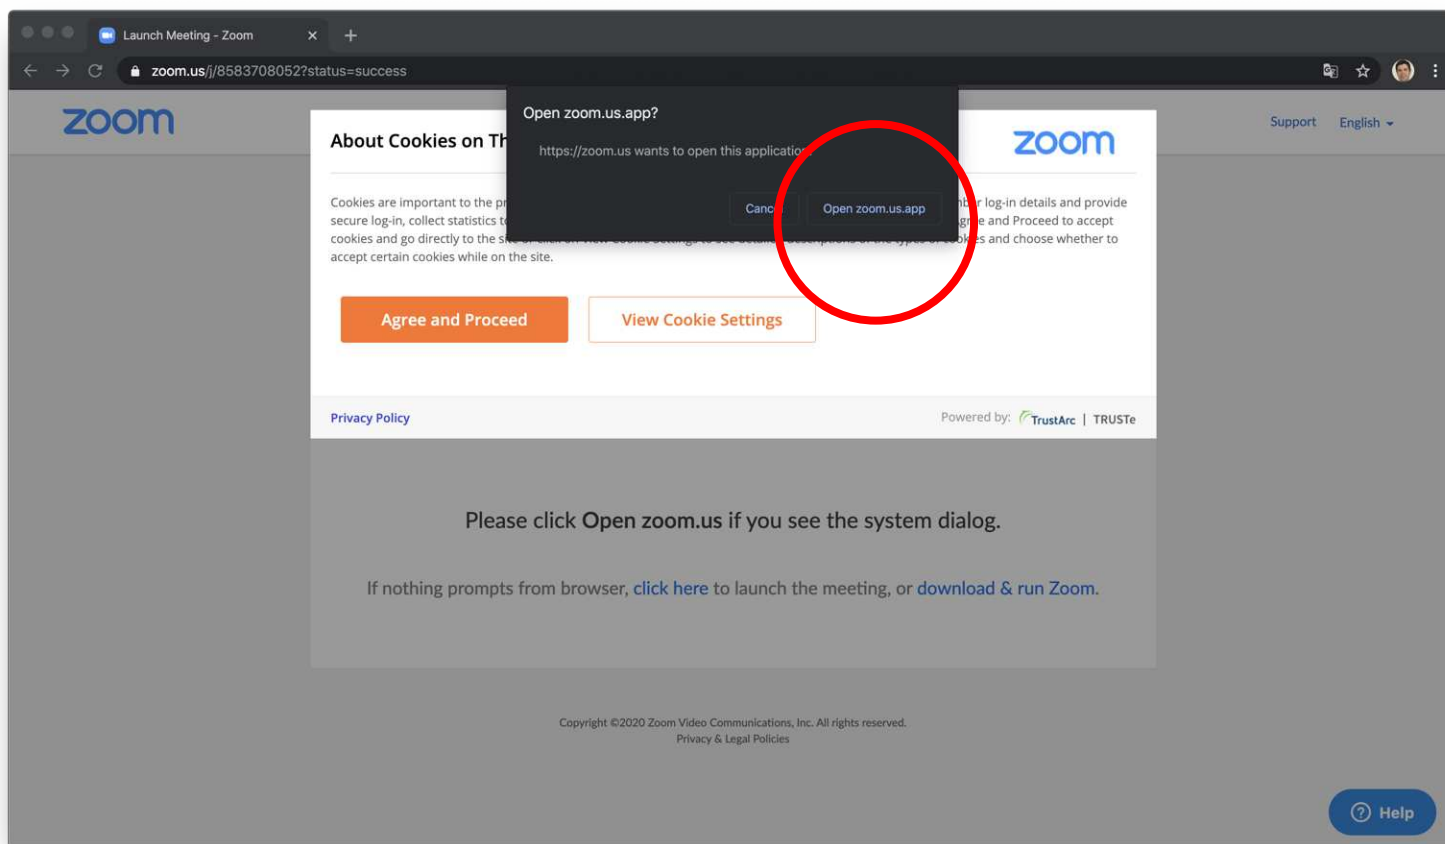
Launch Meeting - Zoom

zoom.us/j/8583708052?status=success

zoom

Support English

About Cookies on Th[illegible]

Open zoom.us.app?

https://zoom.us wants to open this applicatio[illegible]

Canc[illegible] Open zoom.us.app

zoom

Cookies are important to the pr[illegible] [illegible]r log-in details and provide secure log-in, collect statistics t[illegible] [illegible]e and Proceed to accept cookies and go directly to the si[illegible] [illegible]s and choose whether to accept certain cookies while on the site.

Agree and Proceed

View Cookie Settings

Privacy Policy

Powered by: TrustArc | TRUSTe

Please click Open zoom.us if you see the system dialog.

If nothing prompts from browser, click here to launch the meeting, or download & run Zoom.

Copyright ©2020 Zoom Video Communications, Inc. All rights reserved.
Privacy & Legal Policies

Help